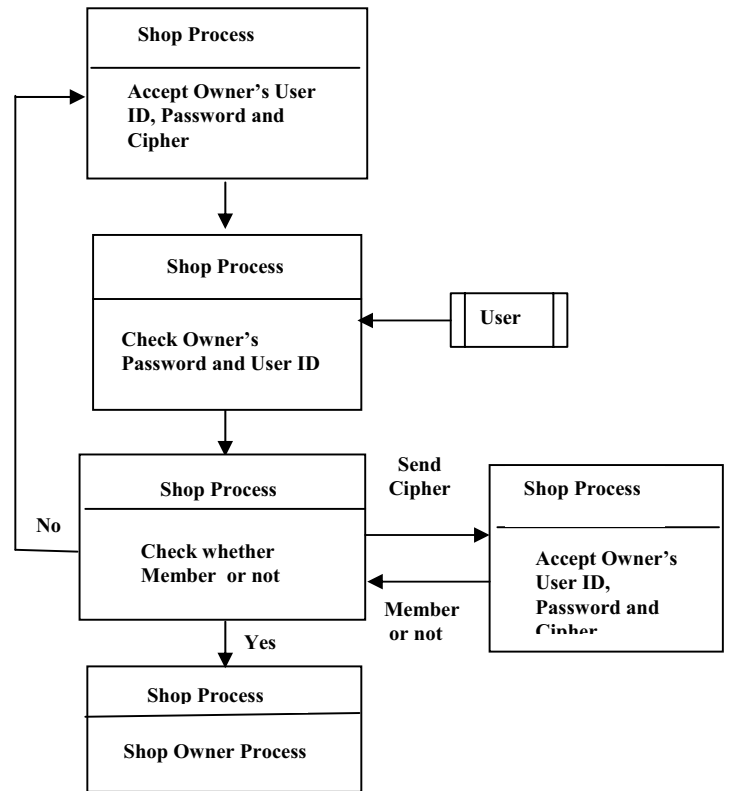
Shop Process

Accept Owner's User ID, Password and Cipher

Shop Process

Check Owner's Password and User ID

User

Shop Process

Check whether Member or not

No

Send Cipher

Shop Process

Accept Owner's User ID, Password and Cipher

Member or not

Yes

Shop Process

Shop Owner Process